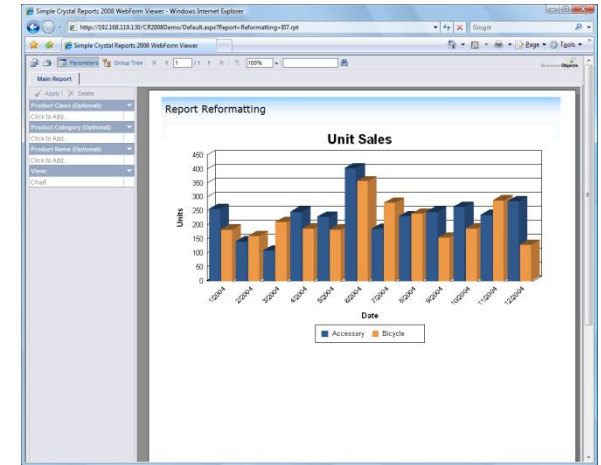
Simple Crystal Reports 2008 WebForm Viewer - Windows Internet Explorer

http://192.168.119.130/CR2008Demo/Default.aspx?Report=Reformatting+ID7.rpt

Google

Simple Crystal Reports 2008 WebForm Viewer

Page ▾ Tools ▾

Parameters Group Tree 1 /1 100%

Business Objects

Main Report

Apply Delete

Product Class (Optional):

Click to Add...

Product Category (Optional):

Click to Add...

Product Name (Optional):

Click to Add...

View:

Chart

Report Reformatting

Unit Sales

450
400
350
300
250
200
150
100
50
0

Units

1/2004 2/2004 3/2004 4/2004 5/2004 6/2004 7/2004 8/2004 9/2004 10/2004 11/2004 12/2004

Date

Accessory Bicycle